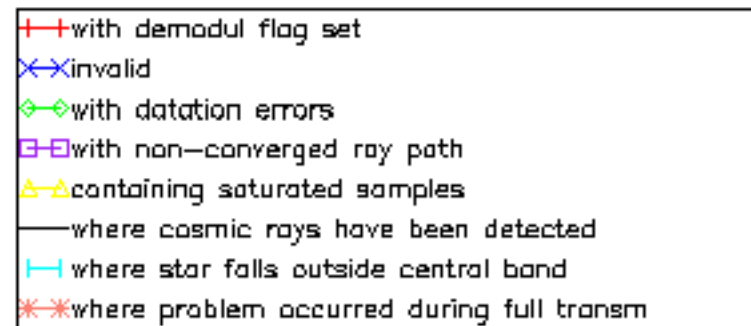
with demodul flag set
invalid
with datation errors
with non-converged ray path
containing saturated samples
where cosmic rays have been detected
where star falls outside central band
where problem occurred during full transm